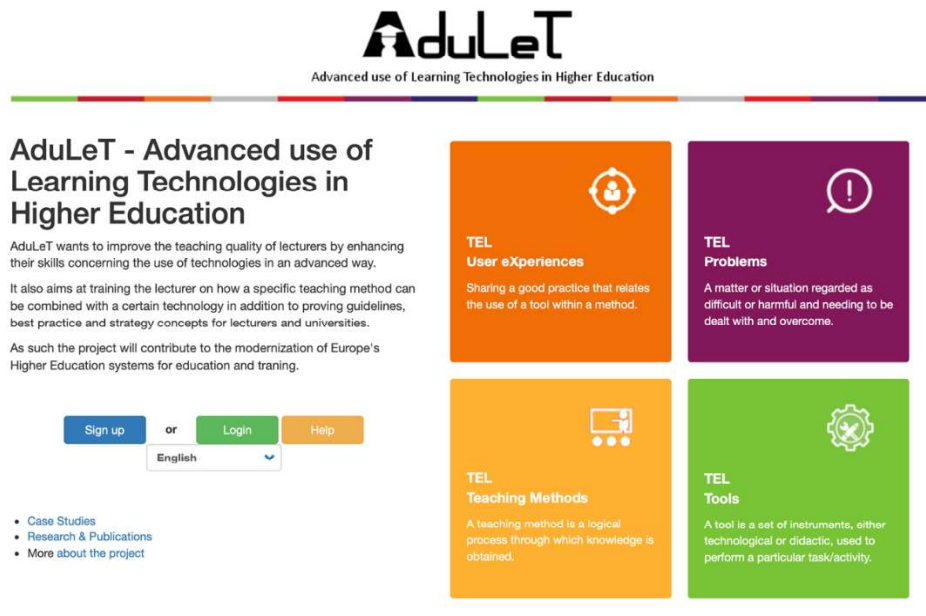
AduLeT
Advanced use of Learning Technologies in Higher Education

AduLeT - Advanced use of Learning Technologies in Higher Education

AduLeT wants to improve the teaching quality of lecturers by enhancing their skills concerning the use of technologies in an advanced way.

It also aims at training the lecturer on how a specific teaching method can be combined with a certain technology in addition to proving guidelines, best practice and strategy concepts for lecturers and universities.

As such the project will contribute to the modernization of Europe's Higher Education systems for education and traning.

Sign up or Login Help

English

- Case Studies
- Research & Publications
- More about the project

TEL
User eXperiences
Sharing a good practice that relates the use of a tool within a method.

TEL
Problems
A matter or situation regarded as difficult or harmful and needing to be dealt with and overcome.

TEL
Teaching Methods
A teaching method is a logical process through which knowledge is obtained.

TEL
Tools
A tool is a set of instruments, either technological or didactic, used to perform a particular task/activity.